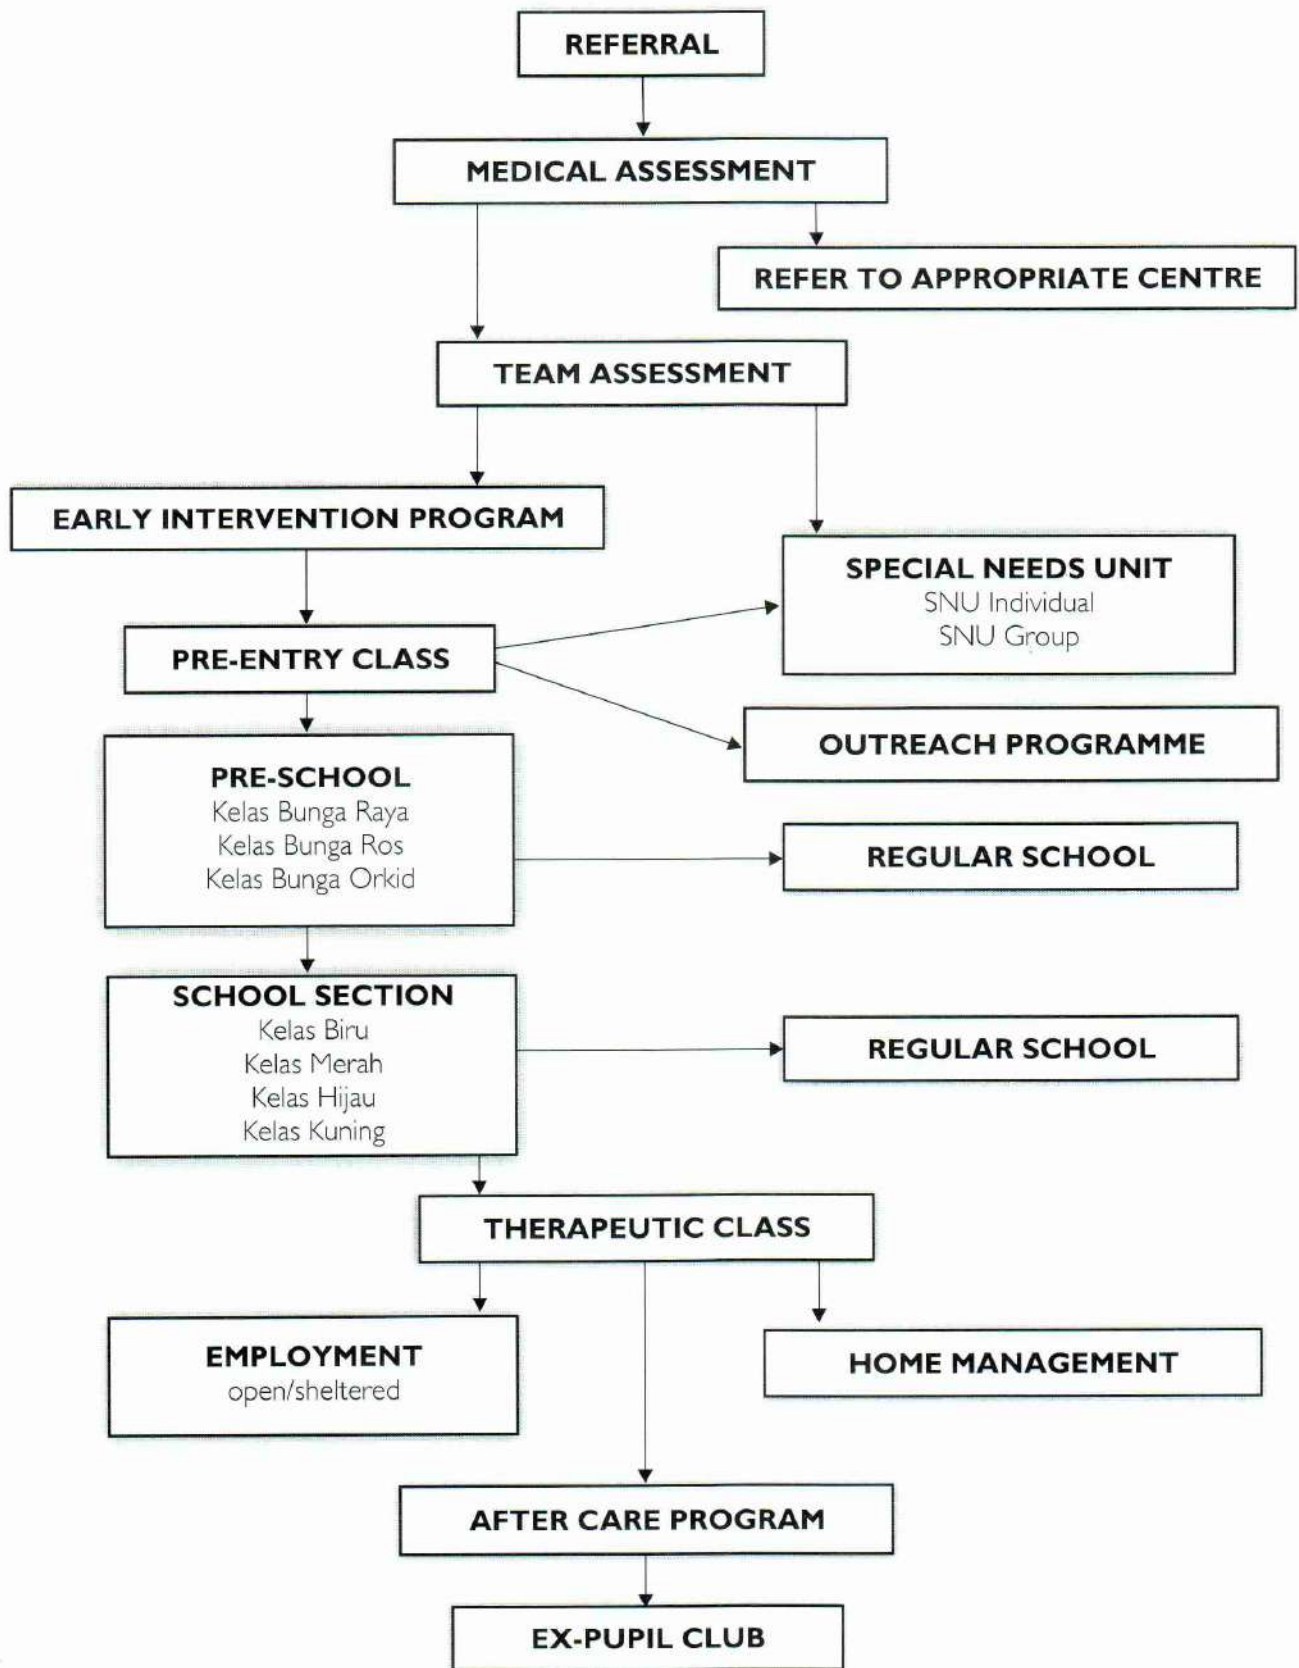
REFERRAL

MEDICAL ASSESSMENT

REFER TO APPROPRIATE CENTRE

TEAM ASSESSMENT

EARLY INTERVENTION PROGRAM

SPECIAL NEEDS UNIT
SNU Individual
SNU Group

PRE-ENTRY CLASS

OUTREACH PROGRAMME

PRE-SCHOOL
Kelas Bunga Raya
Kelas Bunga Ros
Kelas Bunga Orkid

REGULAR SCHOOL

SCHOOL SECTION
Kelas Biru
Kelas Merah
Kelas Hijau
Kelas Kuning

REGULAR SCHOOL

THERAPEUTIC CLASS

EMPLOYMENT
open/sheltered

HOME MANAGEMENT

AFTER CARE PROGRAM

EX-PUPIL CLUB